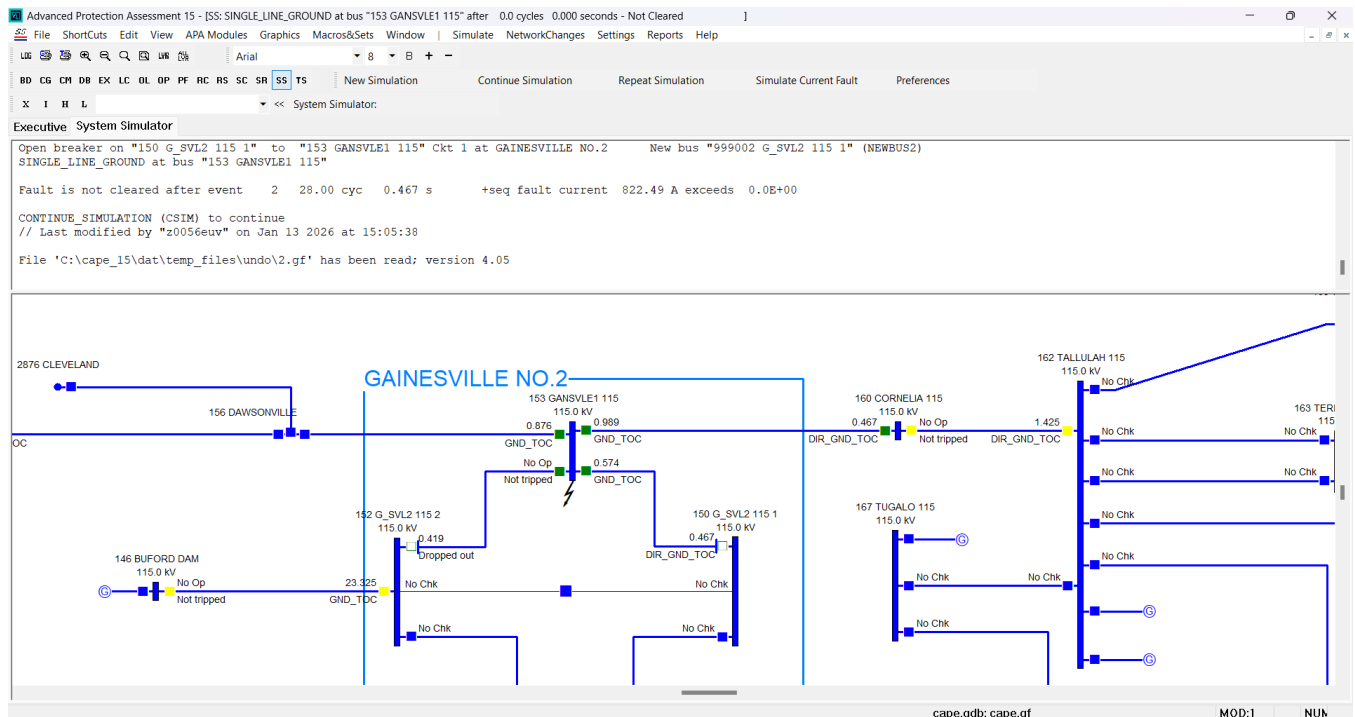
Advanced Protection Assessment 15 - [SS: SINGLE_LINE_GROUND at bus "153 GANSVLE1 115" after 0.0 cycles 0.000 seconds - Not Cleared ]

File ShortCuts Edit View APA Modules Graphics Macros&Sets Window | Simulate NetworkChanges Settings Reports Help

LOG LWR Arial 8 B + −

BD CG CM DB EX LC OL OP PF RC RS SC SR SS TS New Simulation Continue Simulation Repeat Simulation Simulate Current Fault Preferences

X I H L << System Simulator:

Executive System Simulator

Open breaker on "150 G_SVL2 115 1" to "153 GANSVLE1 115" Ckt 1 at GAINESVILLE NO.2 New bus "999002 G_SVL2 115 1" (NEWBUS2)
SINGLE_LINE_GROUND at bus "153 GANSVLE1 115"

Fault is not cleared after event 2 28.00 cyc 0.467 s +seq fault current 822.49 A exceeds 0.0E+00

CONTINUE_SIMULATION (CSIM) to continue
// Last modified by "z0056euv" on Jan 13 2026 at 15:05:38

File 'C:\cape_15\dat\temp_files\undo\2.gf' has been read; version 4.05

2876 CLEVELAND

GAINESVILLE NO.2

156 DAWSONVILLE

OC

153 GANSVLE1 115
115.0 kV
0.876 0.989
GND_TOC GND_TOC
No Op 0.574
Not tripped GND_TOC

160 CORNELIA 115
115.0 kV
0.467 No Op 1.425
DIR_GND_TOC Not tripped DIR_GND_TOC

162 TALLULAH 115
115.0 kV
No Chk
No Chk
No Chk
No Chk
No Chk

163 TER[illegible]
115
No Chk
No Chk

152 G_SVL2 115 2
115.0 kV
0.419
Dropped out

150 G_SVL2 115 1
115.0 kV
0.467
DIR_GND_TOC

167 TUGALO 115
115.0 kV
No Chk No Chk
No Chk

146 BUFORD DAM
115.0 kV
No Op
Not tripped
23.325
GND_TOC
No Chk No Chk
No Chk No Chk

cape.gdb; cape.gf MOD:1 NUM